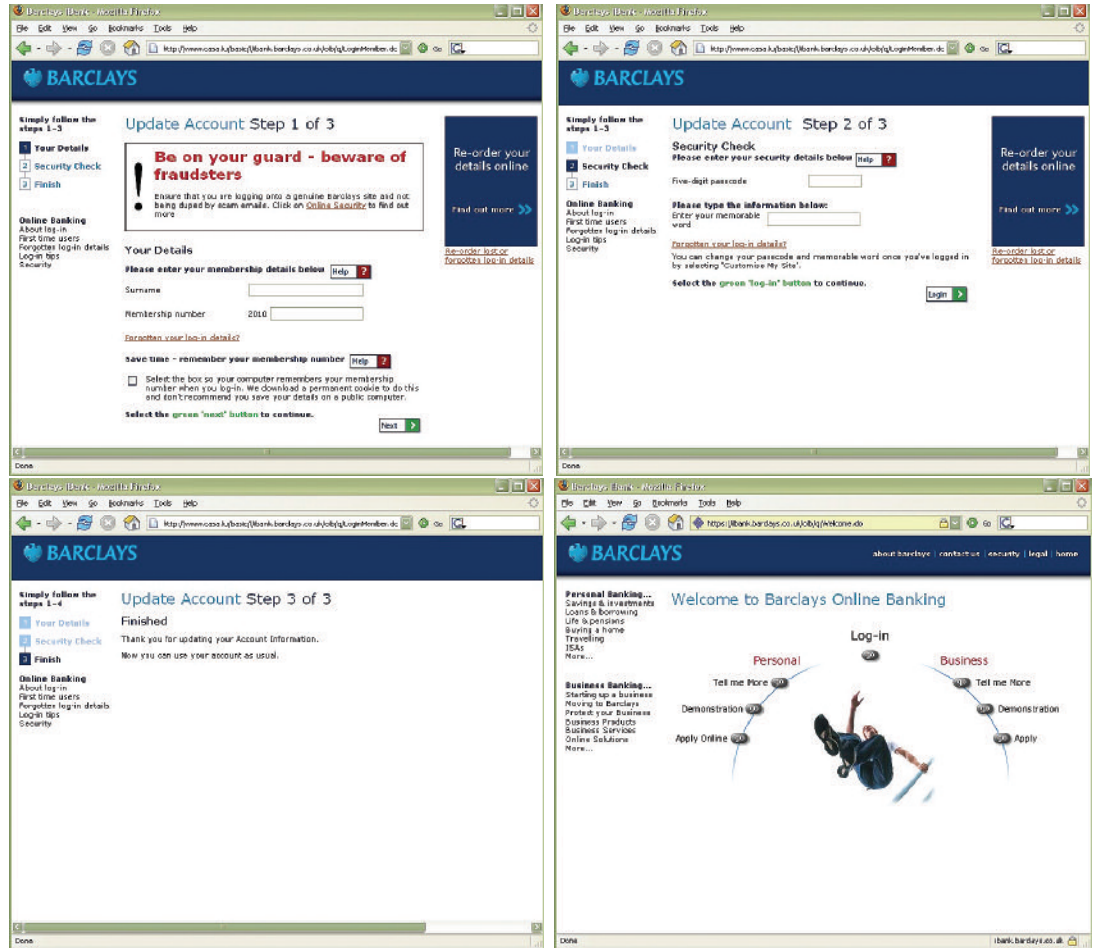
Barclays iBank - Mozilla Firefox

File Edit View Go Bookmarks Tools Help

http://www.casa.lu/basic/ibank.barclays.co.uk/olb/q/LoginMember.do

BARCLAYS

Simply follow the steps 1-3

1 Your Details
2 Security Check
3 Finish

Online Banking
About log-in
First time users
Forgotten log-in details
Log-in tips
Security

Update Account Step 1 of 3

Be on your guard - beware of fraudsters

Ensure that you are logging onto a genuine Barclays site and not being duped by scam emails. Click on Online Security to find out more

Your Details

Please enter your membership details below Help ?

Surname

Membership number 2010

Forgotten your log-in details?

Save time - remember your membership number Help ?

Select the box so your computer remembers your membership number when you log-in. We download a permanent cookie to do this and don't recommend you save your details on a public computer.

Select the green 'next' button to continue.

Next

Re-order your details online

Find out more

Re-order lost or forgotten log-in details

Done

Barclays iBank - Mozilla Firefox

File Edit View Go Bookmarks Tools Help

http://www.casa.lu/basic/ibank.barclays.co.uk/olb/q/LoginMember.do

BARCLAYS

Simply follow the steps 1-3

1 Your Details
2 Security Check
3 Finish

Online Banking
About log-in
First time users
Forgotten log-in details
Log-in tips
Security

Update Account Step 2 of 3

Security Check

Please enter your security details below Help ?

Five-digit passcode

Please type the information below:

Enter your memorable word

Forgotten your log-in details?

You can change your passcode and memorable word once you've logged in by selecting 'Customise My Site'.

Select the green 'log-in' button to continue.

Login

Re-order your details online

Find out more

Re-order lost or forgotten log-in details

Done

Barclays iBank - Mozilla Firefox

File Edit View Go Bookmarks Tools Help

http://www.casa.lu/basic/ibank.barclays.co.uk/olb/q/LoginMember.do

BARCLAYS

Simply follow the steps 1-4

1 Your Details
2 Security Check
3 Finish

Online Banking
About log-in
First time users
Forgotten log-in details
Log-in tips
Security

Update Account Step 3 of 3

Finished

Thank you for updating your Account Information.

Now you can use your account as usual.

Done

Barclays iBank - Mozilla Firefox

File Edit View Go Bookmarks Tools Help

https://ibank.barclays.co.uk/olb/q/Welcome.do

BARCLAYS

about barclays | contact us | security | legal | home

Personal Banking...
Savings & investments
Loans & borrowing
Life & pensions
Buying a home
Traveling
ISAs
More...

Business Banking...
Starting up a business
Moving to Barclays
Protect your Business
Business Products
Business Services
Online Solutions
More...

Welcome to Barclays Online Banking

Log-in

Personal

Business

Tell me More

Demonstration

Apply Online

Tell me More

Demonstration

Apply

Done

ibank.barclays.co.uk